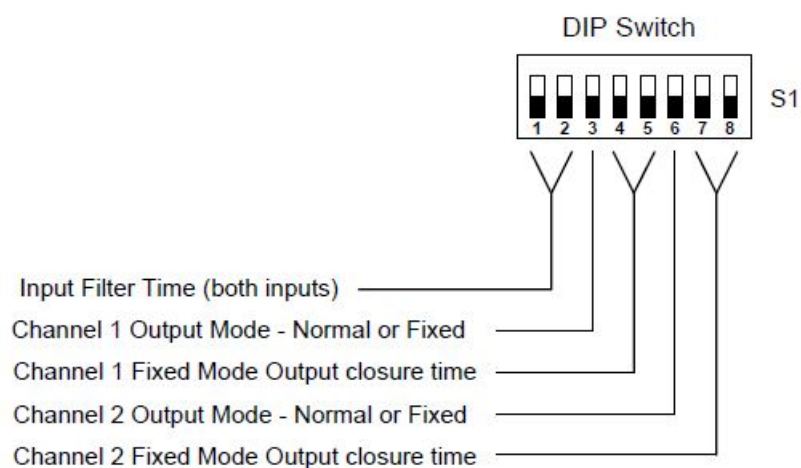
DIP Switch

1 2 3 4 5 6 7 8

S1

Input Filter Time (both inputs)

Channel 1 Output Mode - Normal or Fixed

Channel 1 Fixed Mode Output closure time

Channel 2 Output Mode - Normal or Fixed

Channel 2 Fixed Mode Output closure time